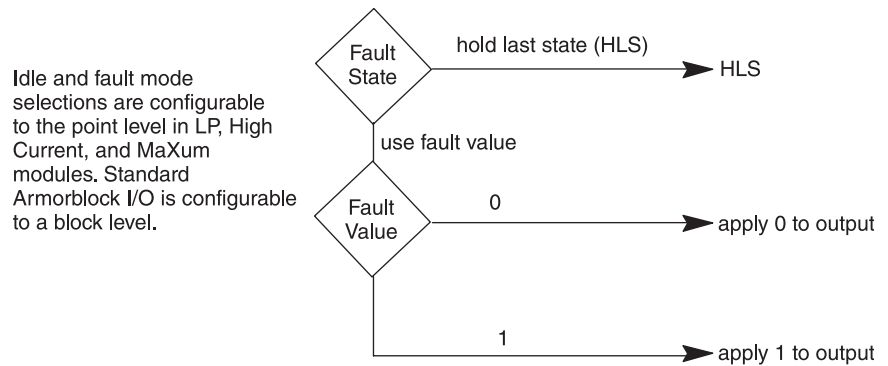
Idle and fault mode selections are configurable to the point level in LP, High Current, and MaXum modules. Standard Armorblock I/O is configurable to a block level.

Fault State

hold last state (HLS)

HLS

use fault value

Fault Value

0

apply 0 to output

1

apply 1 to output